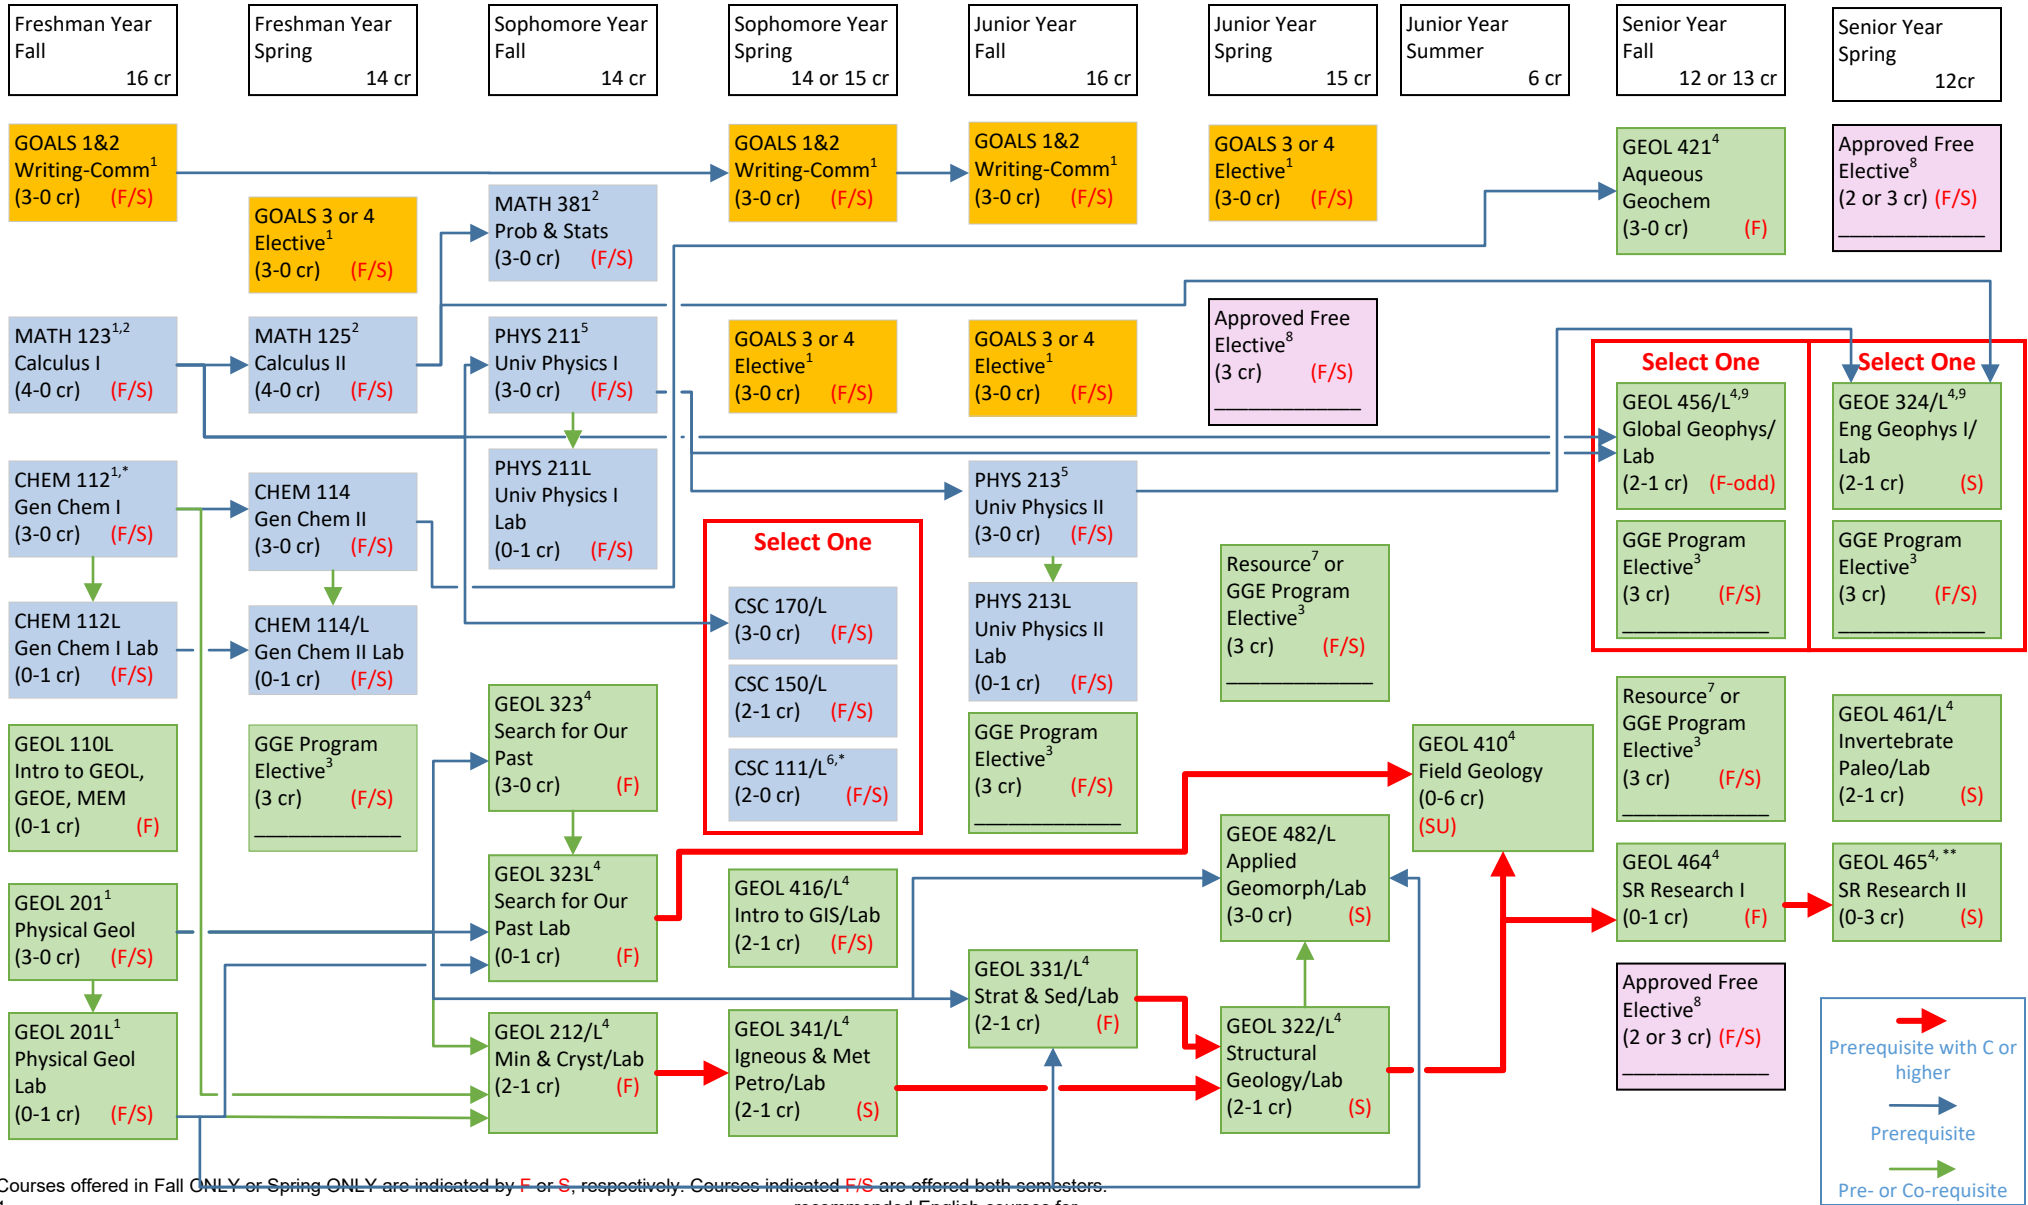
Freshman Year Fall 16 cr

Freshman Year Spring 14 cr

Sophomore Year Fall 14 cr

Sophomore Year Spring 14 or 15 cr

Junior Year Fall 16 cr

Junior Year Spring 15 cr

Junior Year Summer 6 cr

Senior Year Fall 12 or 13 cr

Senior Year Spring 12cr

GOALS 1&2 Writing-Comm$^1$ (3-0 cr) (F/S)

GOALS 3 or 4 Elective$^1$ (3-0 cr) (F/S)

MATH 381$^2$ Prob & Stats (3-0 cr) (F/S)

GOALS 1&2 Writing-Comm$^1$ (3-0 cr) (F/S)

GOALS 1&2 Writing-Comm$^1$ (3-0 cr) (F/S)

GOALS 3 or 4 Elective$^1$ (3-0 cr) (F/S)

GEOL 421$^4$ Aqueous Geochem (3-0 cr) (F)

Approved Free Elective$^8$ (2 or 3 cr) (F/S) ___________

MATH 123$^{1,2}$ Calculus I (4-0 cr) (F/S)

MATH 125$^2$ Calculus II (4-0 cr) (F/S)

PHYS 211$^5$ Univ Physics I (3-0 cr) (F/S)

GOALS 3 or 4 Elective$^1$ (3-0 cr) (F/S)

GOALS 3 or 4 Elective$^1$ (3-0 cr) (F/S)

Approved Free Elective$^8$ (3 cr) (F/S) ___________

Select One

GEOL 456/L$^{4,9}$ Global Geophys/ Lab (2-1 cr) (F-odd)

Select One

GEOE 324/L$^{4,9}$ Eng Geophys I/ Lab (2-1 cr) (S)

CHEM 112$^{1,*}$ Gen Chem I (3-0 cr) (F/S)

CHEM 114 Gen Chem II (3-0 cr) (F/S)

PHYS 211L Univ Physics I Lab (0-1 cr) (F/S)

PHYS 213$^5$ Univ Physics II (3-0 cr) (F/S)

GGE Program Elective$^3$ (3 cr) (F/S) ___________

GGE Program Elective$^3$ (3 cr) (F/S) ___________

Select One

CSC 170/L (3-0 cr) (F/S)

CSC 150/L (2-1 cr) (F/S)

CSC 111/L$^{6,*}$ (2-0 cr) (F/S)

Resource$^7$ or GGE Program Elective$^3$ (3 cr) (F/S) ___________

CHEM 112L Gen Chem I Lab (0-1 cr) (F/S)

CHEM 114/L Gen Chem II Lab (0-1 cr) (F/S)

PHYS 213L Univ Physics II Lab (0-1 cr) (F/S)

GEOL 110L Intro to GEOL, GEOE, MEM (0-1 cr) (F)

GGE Program Elective$^3$ (3 cr) (F/S) ___________

GEOL 323$^4$ Search for Our Past (3-0 cr) (F)

GGE Program Elective$^3$ (3 cr) (F/S) ___________

GEOL 410$^4$ Field Geology (0-6 cr) (SU)

Resource$^7$ or GGE Program Elective$^3$ (3 cr) (F/S) ___________

GEOL 461/L$^4$ Invertebrate Paleo/Lab (2-1 cr) (S)

GEOL 323L$^4$ Search for Our Past Lab (0-1 cr) (F)

GEOL 416/L$^4$ Intro to GIS/Lab (2-1 cr) (F/S)

GEOE 482/L Applied Geomorph/Lab (3-0 cr) (S)

GEOL 201$^1$ Physical Geol (3-0 cr) (F/S)

GEOL 464$^4$ SR Research I (0-1 cr) (F)

GEOL 465$^{4,**}$ SR Research II (0-3 cr) (S)

GEOL 331/L$^4$ Strat & Sed/Lab (2-1 cr) (F)

GEOL 201L$^1$ Physical Geol Lab (0-1 cr) (F/S)

GEOL 212/L$^4$ Min & Cryst/Lab (2-1 cr) (F)

GEOL 341/L$^4$ Igneous & Met Petro/Lab (2-1 cr) (S)

GEOL 322/L$^4$ Structural Geology/Lab (2-1 cr) (S)

Approved Free Elective$^8$ (2 or 3 cr) (F/S) ___________

Prerequisite with C or higher

Prerequisite

Pre- or Co-requisite

Courses offered in Fall ONLY or Spring ONLY are indicated by F or S, respectively. Courses indicated F/S are offered both semesters.